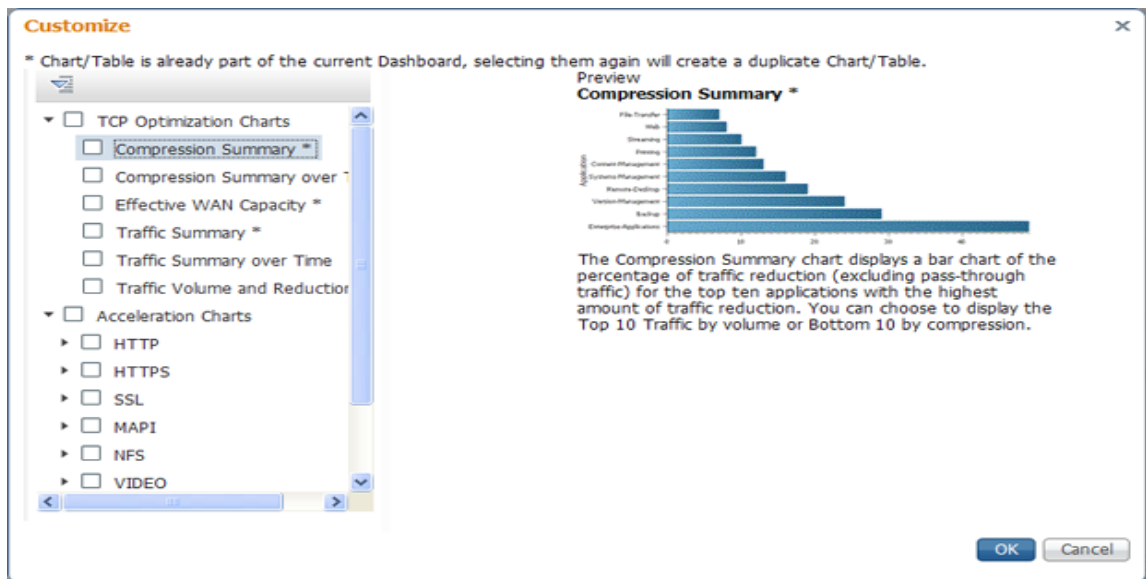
Customize

×

* Chart/Table is already part of the current Dashboard, selecting them again will create a duplicate Chart/Table.

TCP Optimization Charts
Compression Summary *
Compression Summary over T
Effective WAN Capacity *
Traffic Summary *
Traffic Summary over Time
Traffic Volume and Reductior
Acceleration Charts
HTTP
HTTPS
SSL
MAPI
NFS
VIDEO

Preview
Compression Summary *

File-Transfer
Web
Streaming
Printing
Content-Management
Systems-Management
Remote-Desktop
Version-Management
Backup
Enterprise-Applications

Application

0 10 20 30 40

The Compression Summary chart displays a bar chart of the percentage of traffic reduction (excluding pass-through traffic) for the top ten applications with the highest amount of traffic reduction. You can choose to display the Top 10 Traffic by volume or Bottom 10 by compression.

OK Cancel